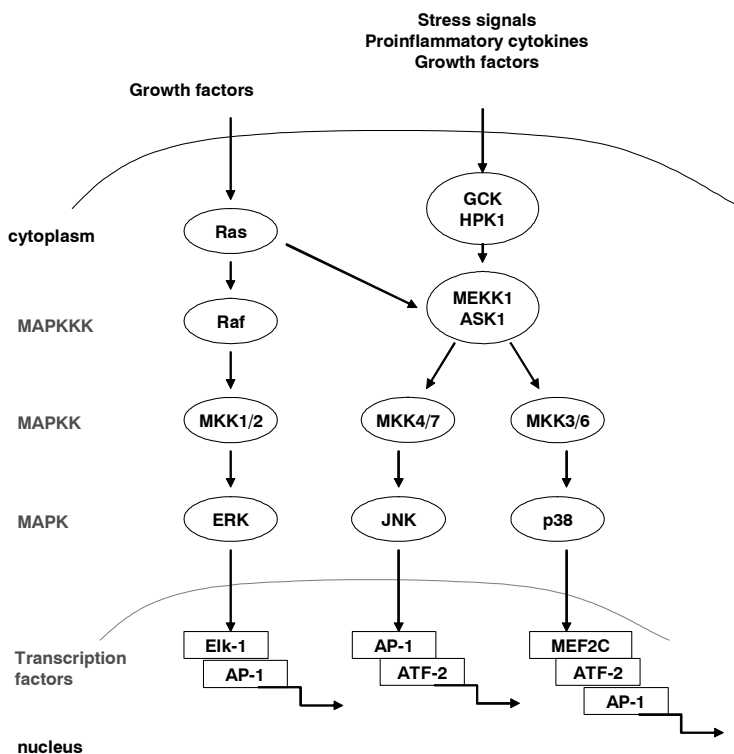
Stress signals
Proinflammatory cytokines
Growth factors

Growth factors

GCK
HPK1

cytoplasm

Ras

MEKK1
ASK1

MAPKKK

Raf

MAPKK

MKK1/2

MKK4/7

MKK3/6

MAPK

ERK

JNK

p38

Transcription factors

Elk-1

AP-1

AP-1

ATF-2

MEF2C

ATF-2

AP-1

nucleus